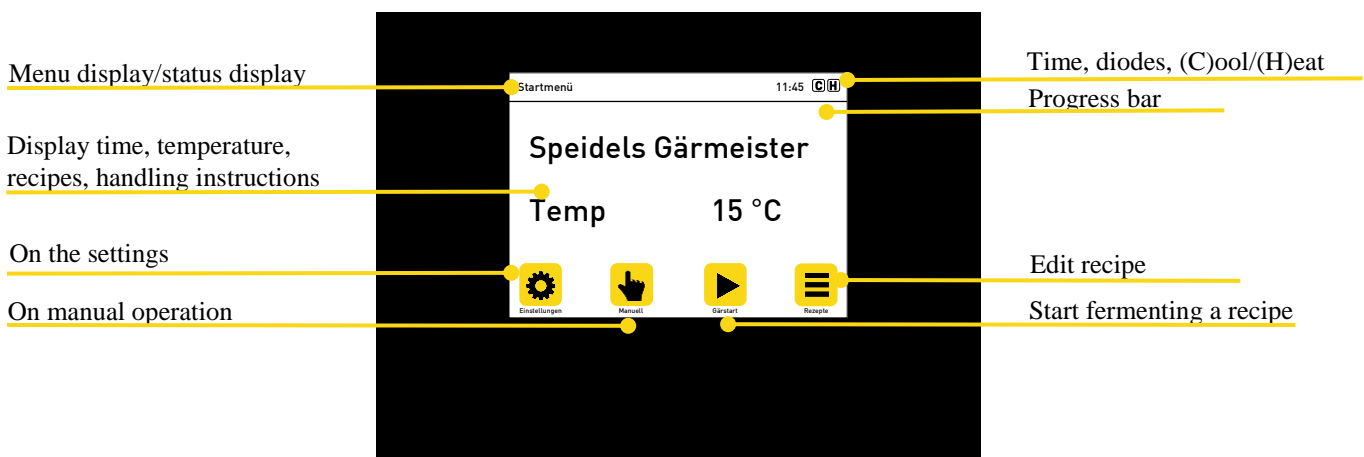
Menu display/status display

Display time, temperature, recipes, handling instructions

On the settings

On manual operation

Startmenü

11:45 C H

Speidels Gärmeister

Temp 15 °C

Einstellungen

Manuell

Gärstart

Rezepte

Time, diodes, (C)ool/(H)eat

Progress bar

Edit recipe

Start fermenting a recipe